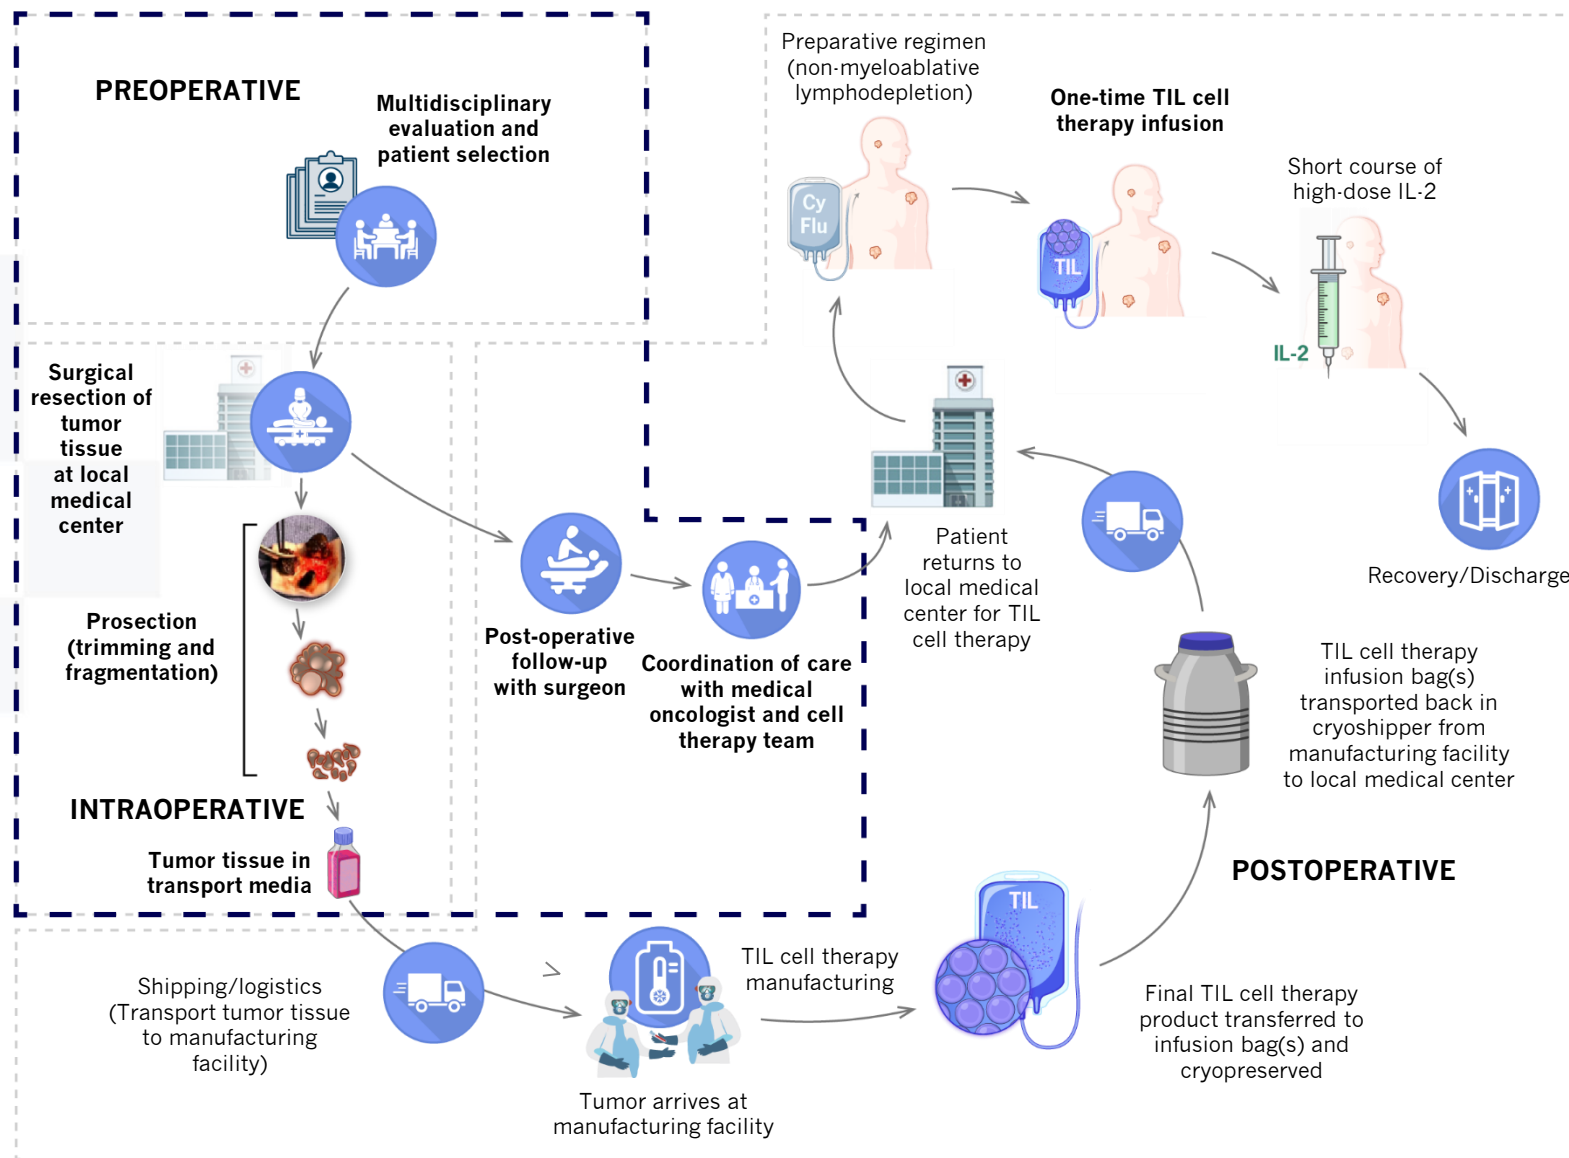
PREOPERATIVE

Multidisciplinary evaluation and patient selection

Surgical resection of tumor tissue at local medical center

Prosection (trimming and fragmentation)

INTRAOPERATIVE

Tumor tissue in transport media

Post-operative follow-up with surgeon

Coordination of care with medical oncologist and cell therapy team

Preparative regimen (non-myeloablative lymphodepletion)

Cy
Flu

One-time TIL cell therapy infusion

TIL

Short course of high-dose IL-2

IL-2

Recovery/Discharge

Patient returns to local medical center for TIL cell therapy

TIL cell therapy infusion bag(s) transported back in cryoshipper from manufacturing facility to local medical center

POSTOPERATIVE

Shipping/logistics (Transport tumor tissue to manufacturing facility)

Tumor arrives at manufacturing facility

TIL cell therapy manufacturing

TIL

Final TIL cell therapy product transferred to infusion bag(s) and cryopreserved